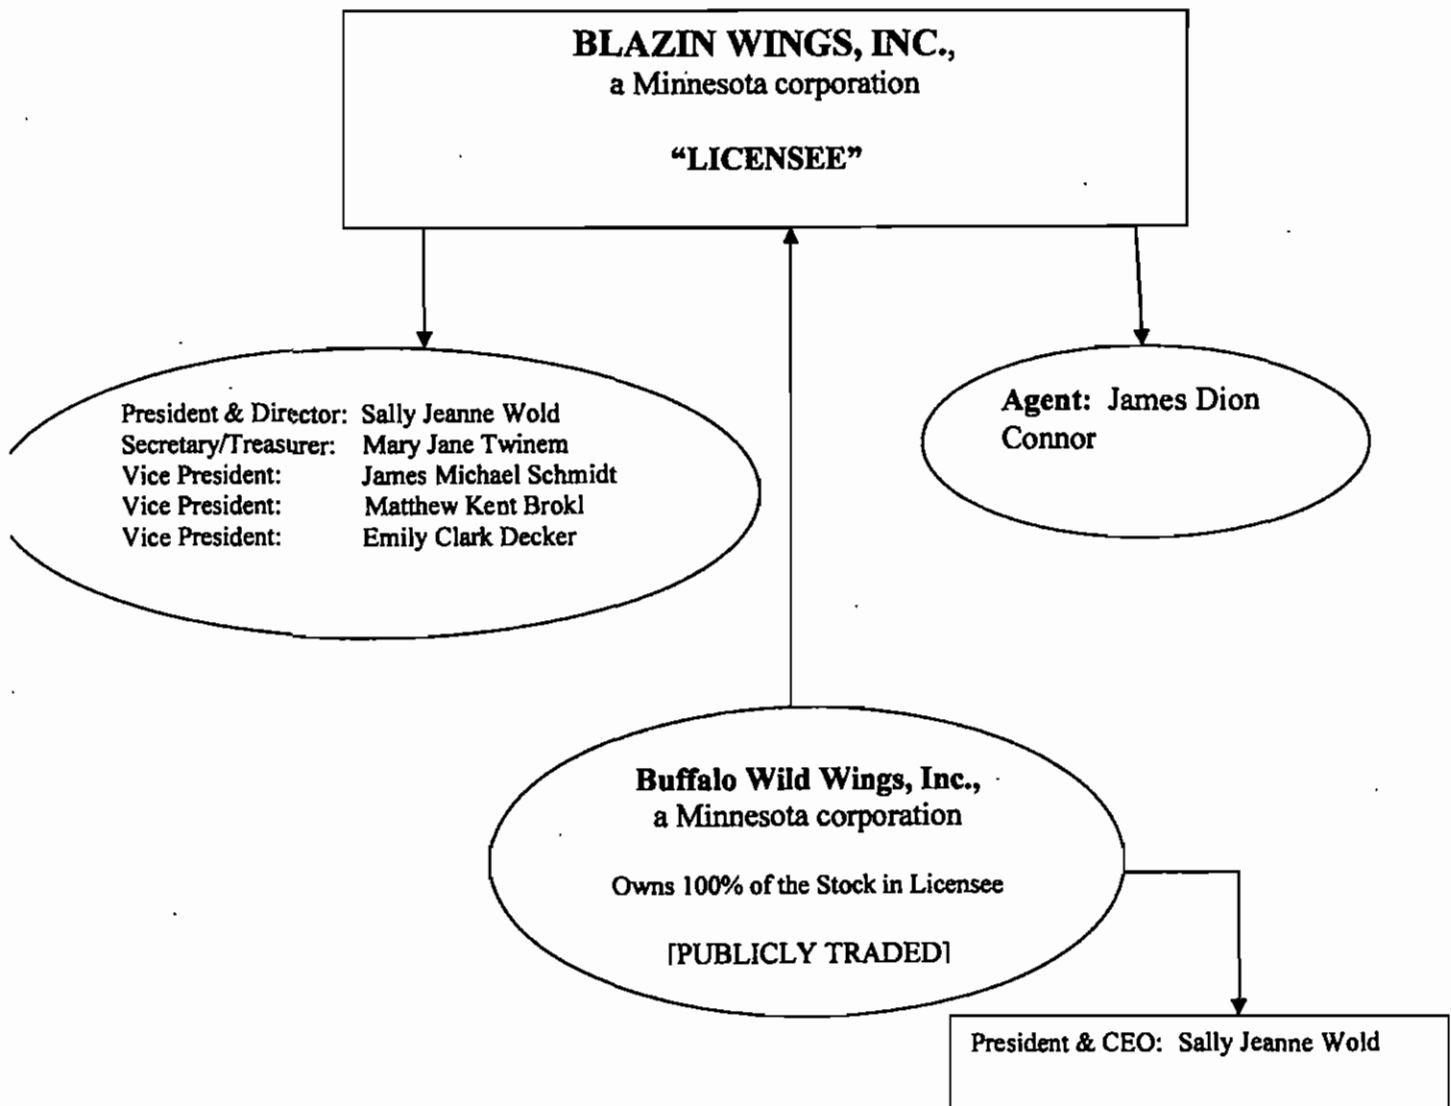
BLAZIN WINGS, INC.,
a Minnesota corporation

"LICENSEE"

President & Director: Sally Jeanne Wold
Secretary/Treasurer: Mary Jane Twinem
Vice President: James Michael Schmidt
Vice President: Matthew Kent Brokl
Vice President: Emily Clark Decker

Agent: James Dion Connor

Buffalo Wild Wings, Inc.,
a Minnesota corporation

Owns 100% of the Stock in Licensee

[PUBLICLY TRADED]

President & CEO: Sally Jeanne Wold